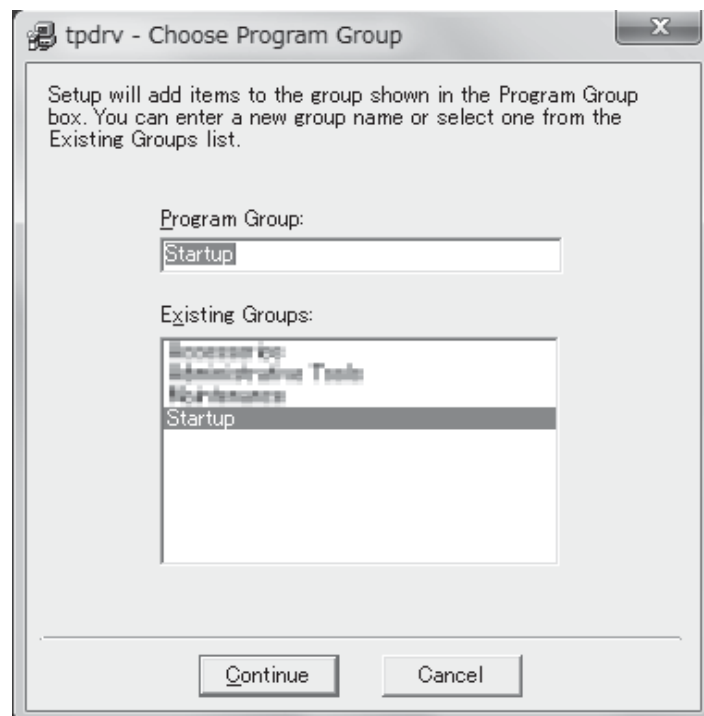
tpdrv - Choose Program Group

Setup will add items to the group shown in the Program Group box. You can enter a new group name or select one from the Existing Groups list.

Program Group:

Startup

Existing Groups:

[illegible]
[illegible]
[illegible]
Startup

Continue

Cancel